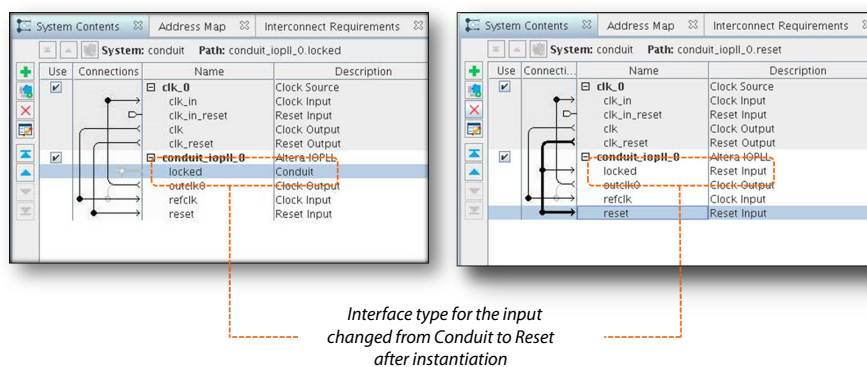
System Contents | Address Map | Interconnect Requirements

System: conduit Path: conduit_iopll_0.locked

| Use | Connections | Name | Description |
|---|---|---|---|
| ☑ | | ⊟ clk_0 | Clock Source |
| | | clk_in | Clock Input |
| | | clk_in_reset | Reset Input |
| | | clk | Clock Output |
| | | clk_reset | Reset Output |
| ☑ | | ⊟ conduit_iopll_0 | Altera IOPLL |
| | | locked | Conduit |
| | | outclk0 | Clock Output |
| | | refclk | Clock Input |
| | | reset | Reset Input |

System Contents | Address Map | Interconnect Requirements

System: conduit Path: conduit_iopll_0.reset

| Use | Connecti... | Name | Description |
|---|---|---|---|
| ☑ | | ⊟ clk_0 | Clock Source |
| | | clk_in | Clock Input |
| | | clk_in_reset | Reset Input |
| | | clk | Clock Output |
| | | clk_reset | Reset Output |
| ☑ | | ⊟ conduit_iopll_0 | Altera IOPLL |
| | | locked | Reset Input |
| | | outclk0 | Clock Output |
| | | refclk | Clock Input |
| | | reset | Reset Input |

Interface type for the input changed from Conduit to Reset after instantiation